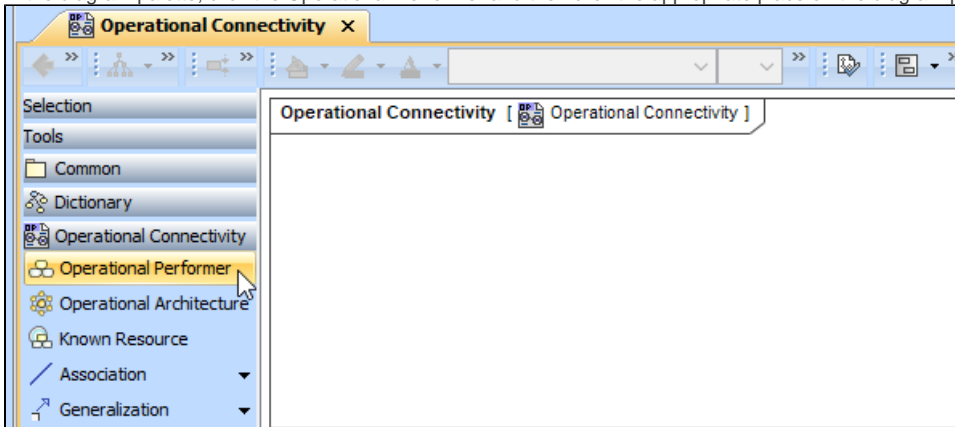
Operational Connectivity ×

Selection
Tools
Common
Dictionary
Operational Connectivity
Operational Performer
Operational Architecture
Known Resource
Association
Generalization

Operational Connectivity [ Operational Connectivity ]